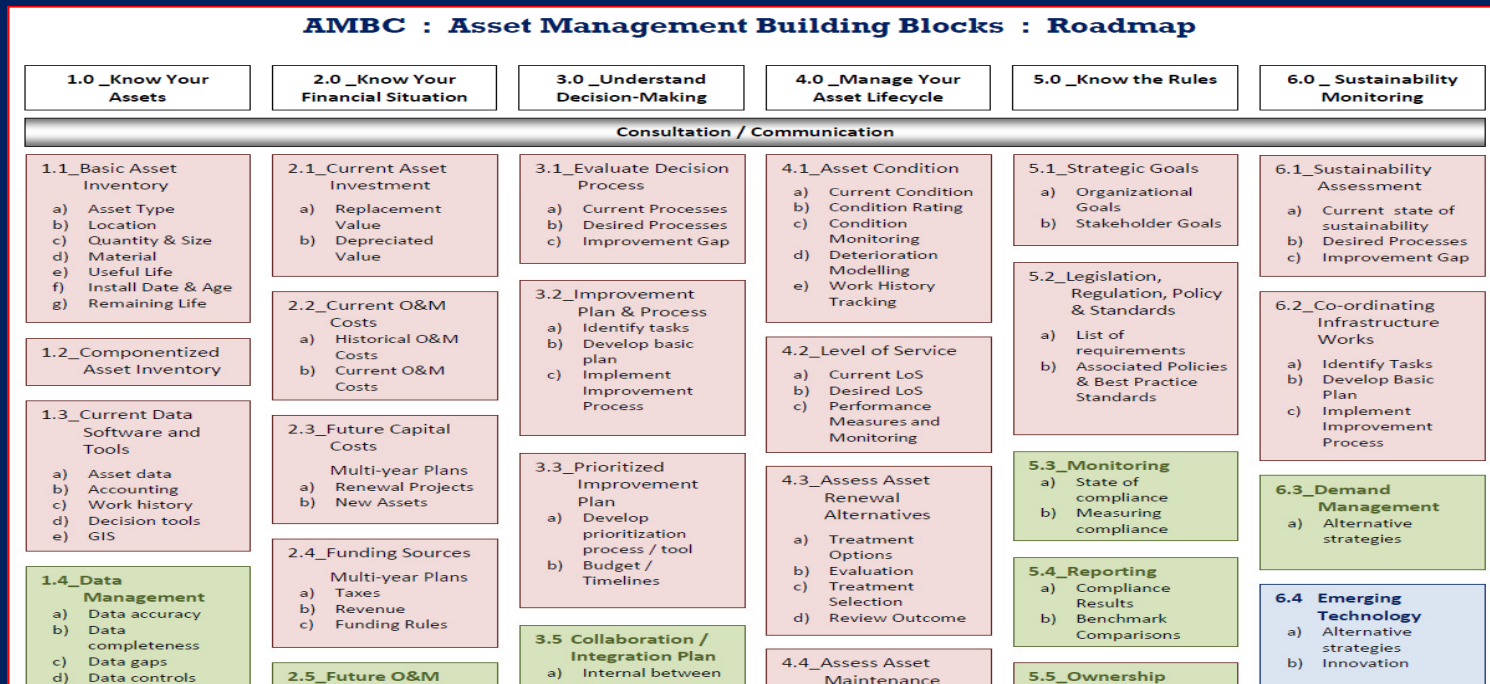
AMBC : Asset Management Building Blocks : Roadmap

1.0 _Know Your Assets

2.0 _Know Your Financial Situation

3.0 _Understand Decision-Making

4.0 _Manage Your Asset Lifecycle

5.0 _Know the Rules

6.0 _ Sustainability Monitoring

Consultation / Communication

1.1_Basic Asset Inventory
a) Asset Type
b) Location
c) Quantity & Size
d) Material
e) Useful Life
f) Install Date & Age
g) Remaining Life

1.2_Componentized Asset Inventory

1.3_Current Data Software and Tools
a) Asset data
b) Accounting
c) Work history
d) Decision tools
e) GIS

1.4_Data Management
a) Data accuracy
b) Data completeness
c) Data gaps
d) Data controls

2.1_Current Asset Investment
a) Replacement Value
b) Depreciated Value

2.2_Current O&M Costs
a) Historical O&M Costs
b) Current O&M Costs

2.3_Future Capital Costs
Multi-year Plans
a) Renewal Projects
b) New Assets

2.4_Funding Sources
Multi-year Plans
a) Taxes
b) Revenue
c) Funding Rules

2.5_Future O&M

3.1_Evaluate Decision Process
a) Current Processes
b) Desired Processes
c) Improvement Gap

3.2_Improvement Plan & Process
a) Identify tasks
b) Develop basic plan
c) Implement Improvement Process

3.3_Prioritized Improvement Plan
a) Develop prioritization process / tool
b) Budget / Timelines

3.5 Collaboration / Integration Plan
a) Internal between

4.1_Asset Condition
a) Current Condition
b) Condition Rating
c) Condition Monitoring
d) Deterioration Modelling
e) Work History Tracking

4.2_Level of Service
a) Current LoS
b) Desired LoS
c) Performance Measures and Monitoring

4.3_Assess Asset Renewal Alternatives
a) Treatment Options
b) Evaluation
c) Treatment Selection
d) Review Outcome

4.4_Assess Asset Maintenance

5.1_Strategic Goals
a) Organizational Goals
b) Stakeholder Goals

5.2_Legislation, Regulation, Policy & Standards
a) List of requirements
b) Associated Policies & Best Practice Standards

5.3_Monitoring
a) State of compliance
b) Measuring compliance

5.4_Reporting
a) Compliance Results
b) Benchmark Comparisons

5.5_Ownership

6.1_Sustainability Assessment
a) Current state of sustainability
b) Desired Processes
c) Improvement Gap

6.2_Co-ordinating Infrastructure Works
a) Identify Tasks
b) Develop Basic Plan
c) Implement Improvement Process

6.3_Demand Management
a) Alternative strategies

6.4 Emerging Technology
a) Alternative strategies
b) Innovation